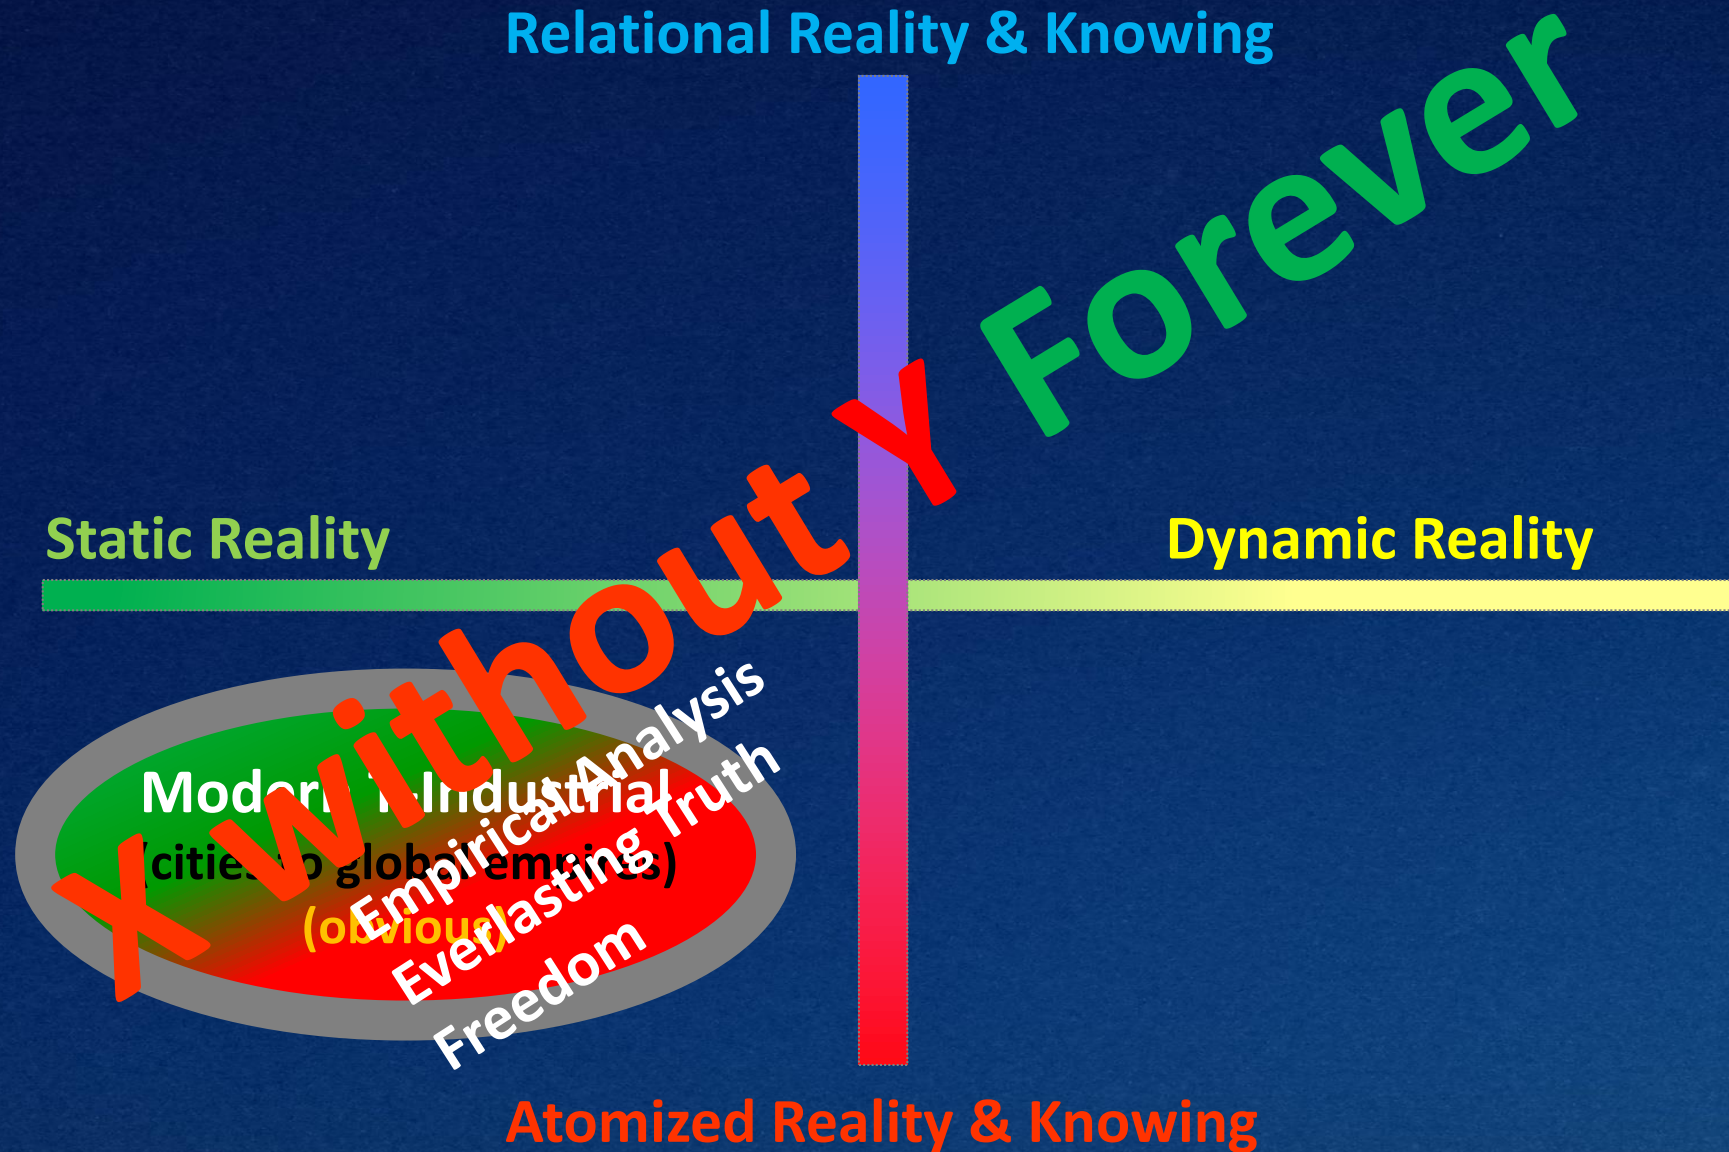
Relational Reality & Knowing

X without Y Forever

Static Reality

Dynamic Reality

Modern Industrial
(cities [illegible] global empires)
(obvious)

Empirical Analysis
Everlasting Truth
Freedom

Atomized Reality & Knowing